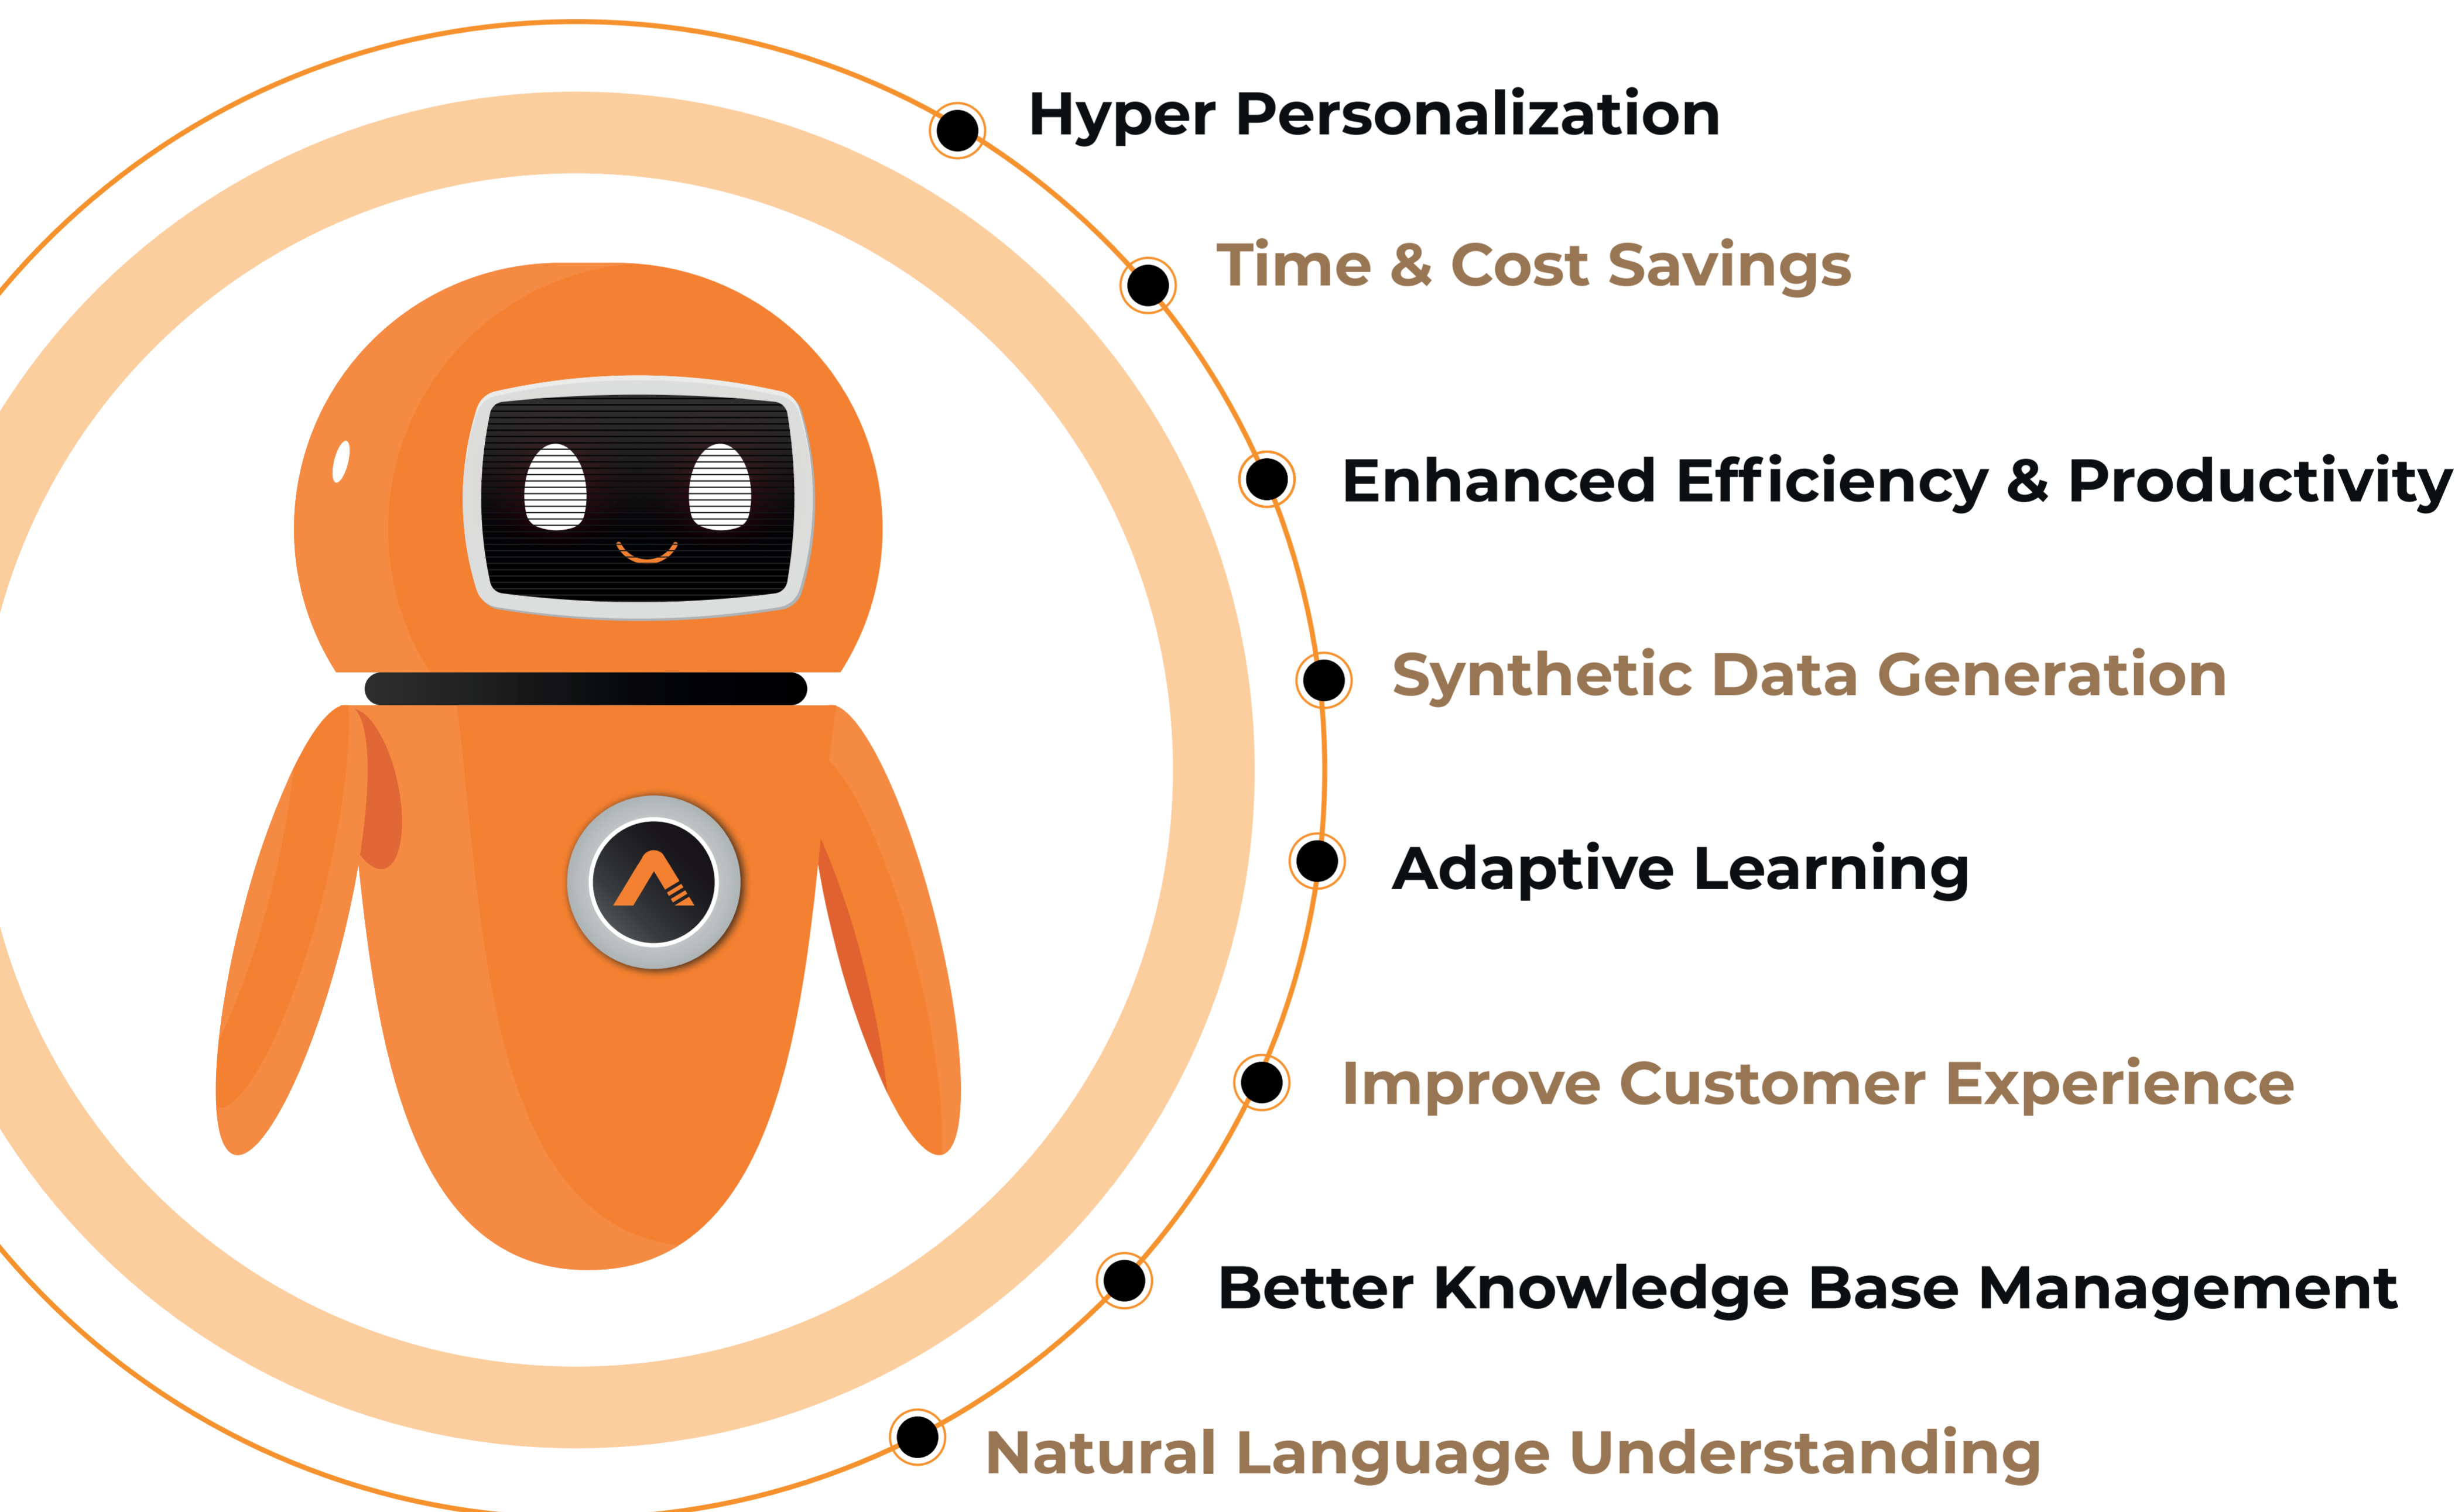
Hyper Personalization

Time & Cost Savings

Enhanced Efficiency & Productivity

Synthetic Data Generation

Adaptive Learning

Improve Customer Experience

Better Knowledge Base Management

Natural Language Understanding